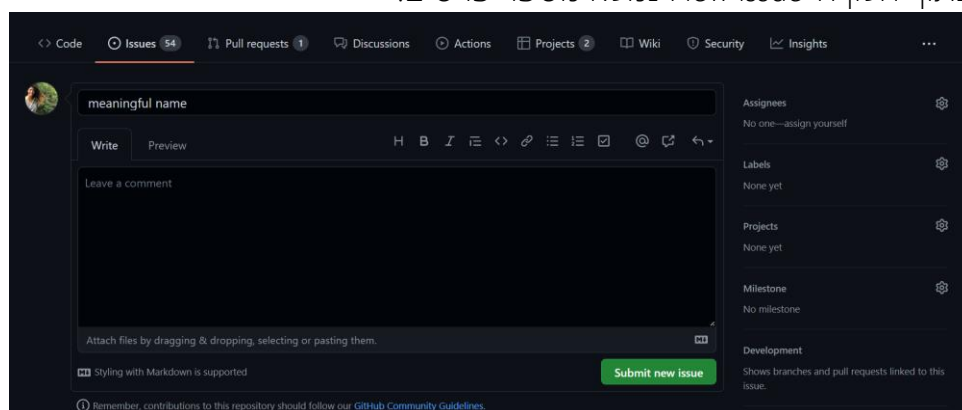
Code Issues 54 Pull requests 1 Discussions Actions Projects 2 Wiki Security Insights ...

meaningful name

Write Preview

H B I

Leave a comment

Attach files by dragging & dropping, selecting or pasting them.

Styling with Markdown is supported

Submit new issue

Remember, contributions to this repository should follow our GitHub Community Guidelines.

Assignees
No one—assign yourself

Labels
None yet

Projects
None yet

Milestone
No milestone

Development
Shows branches and pull requests linked to this issue.